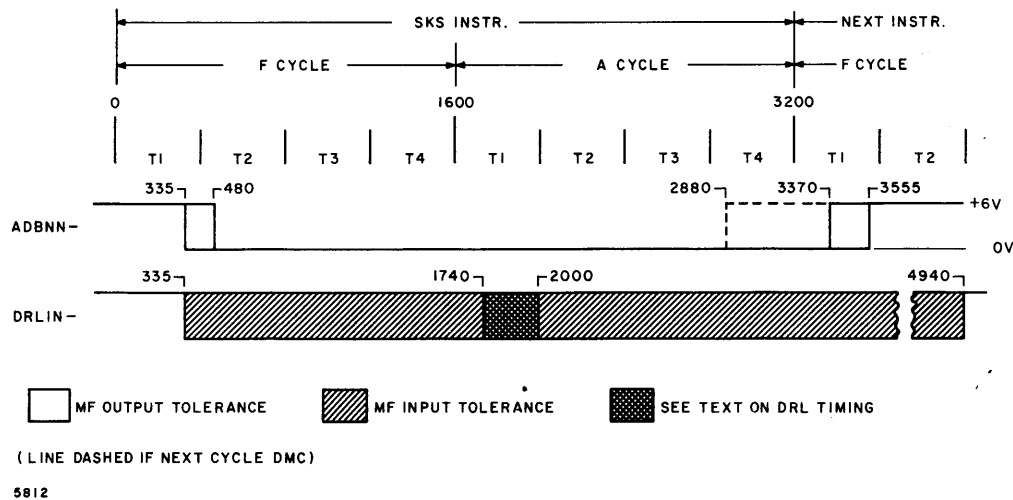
SKS INSTR.
NEXT INSTR.
F CYCLE
A CYCLE
F CYCLE
0
1600
3200
T1
T2
T3
T4
T1
T2
T3
T4
T1
T2
335
480
2880
3370
3555
+6V
ADBNN-
0V
335
1740
2000
4940
DRLIN-

MF OUTPUT TOLERANCE
MF INPUT TOLERANCE
SEE TEXT ON DRL TIMING

(LINE DASHED IF NEXT CYCLE DMC)

5812